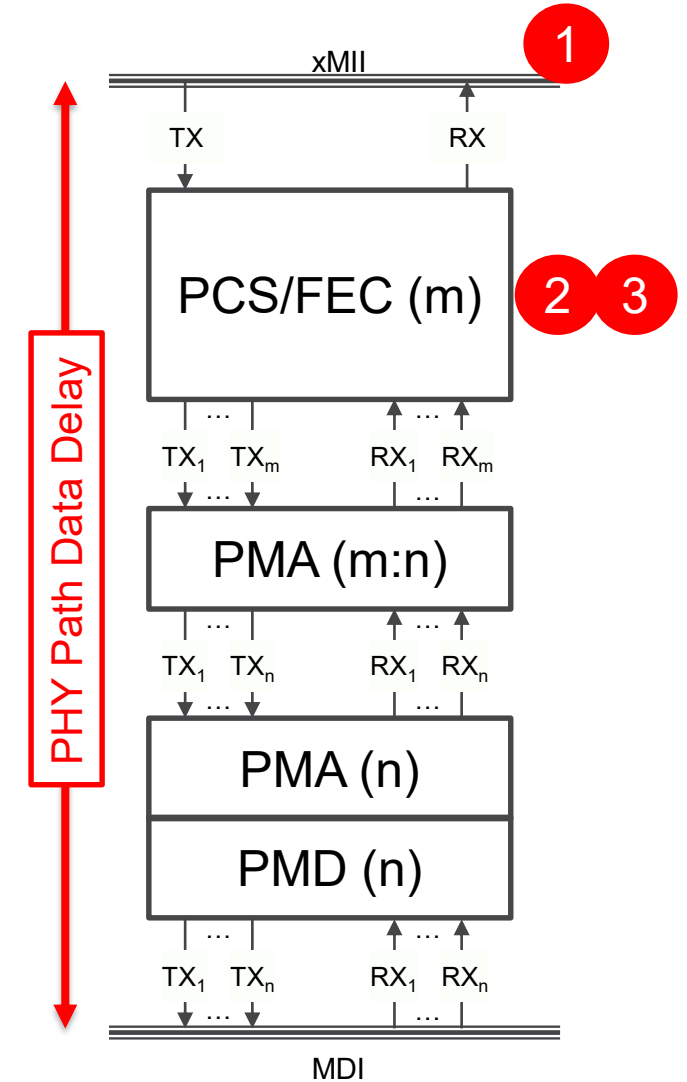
xMII

1

TX

RX

PCS/FEC (m)

2 3

PHY Path Data Delay

…

$TX_1$ $TX_m$

…

…

$RX_1$ $RX_m$

…

PMA (m:n)

…

$TX_1$ $TX_n$

…

…

$RX_1$ $RX_n$

…

PMA (n)

PMD (n)

…

$TX_1$ $TX_n$

…

…

$RX_1$ $RX_n$

…

MDI